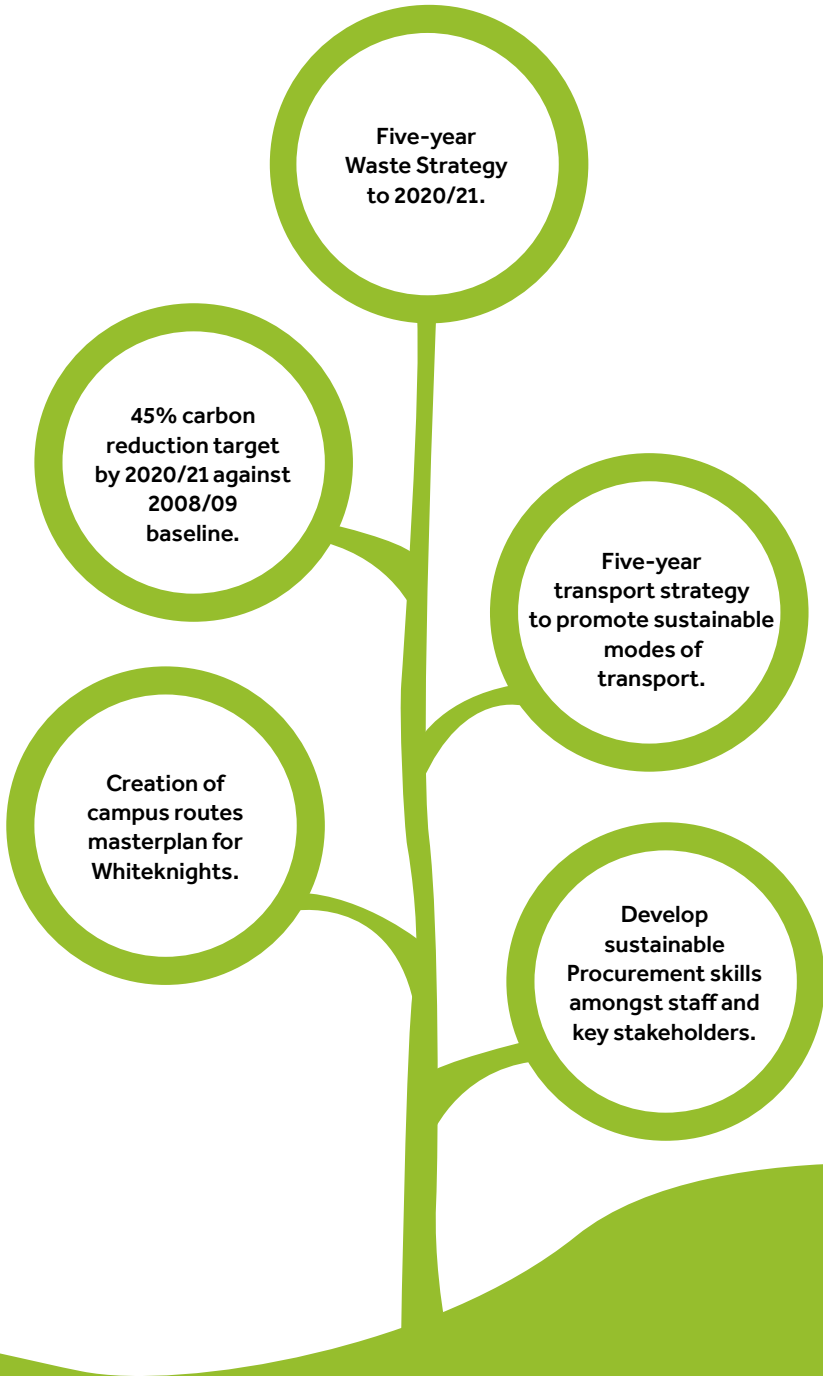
Five-year Waste Strategy to 2020/21.

45% carbon reduction target by 2020/21 against 2008/09 baseline.

Five-year transport strategy to promote sustainable modes of transport.

Creation of campus routes masterplan for Whiteknights.

Develop sustainable Procurement skills amongst staff and key stakeholders.